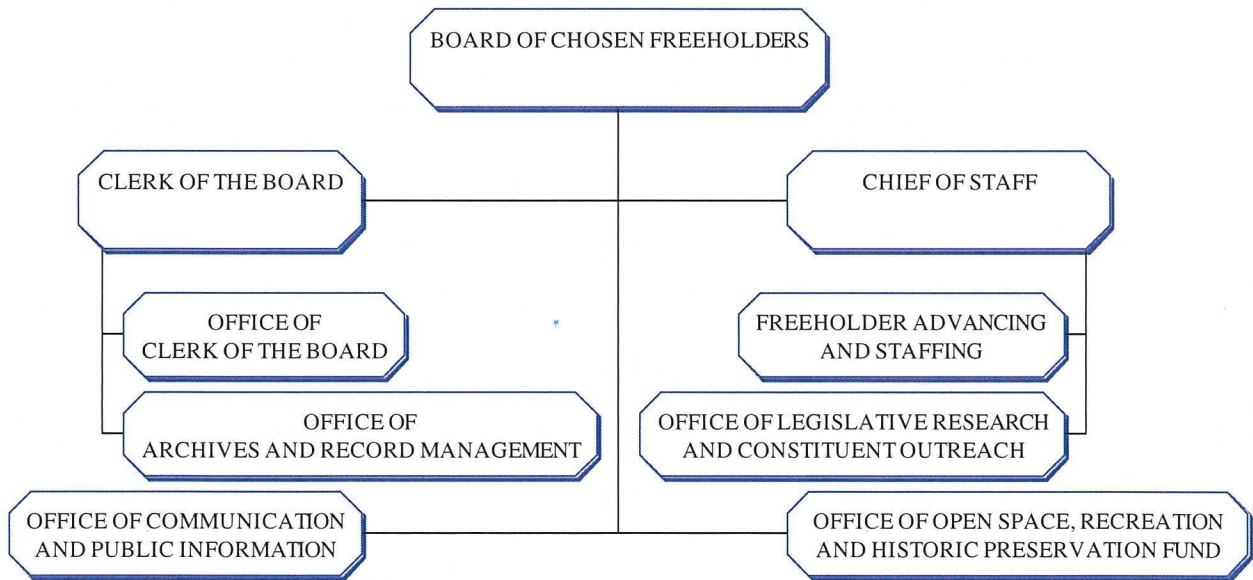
BOARD OF CHOSEN FREEHOLDERS

CLERK OF THE BOARD

CHIEF OF STAFF

OFFICE OF
CLERK OF THE BOARD

OFFICE OF
ARCHIVES AND RECORD MANAGEMENT

FREEHOLDER ADVANCING
AND STAFFING

OFFICE OF LEGISLATIVE RESEARCH
AND CONSTITUENT OUTREACH

OFFICE OF COMMUNICATION
AND PUBLIC INFORMATION

OFFICE OF OPEN SPACE, RECREATION
AND HISTORIC PRESERVATION FUND